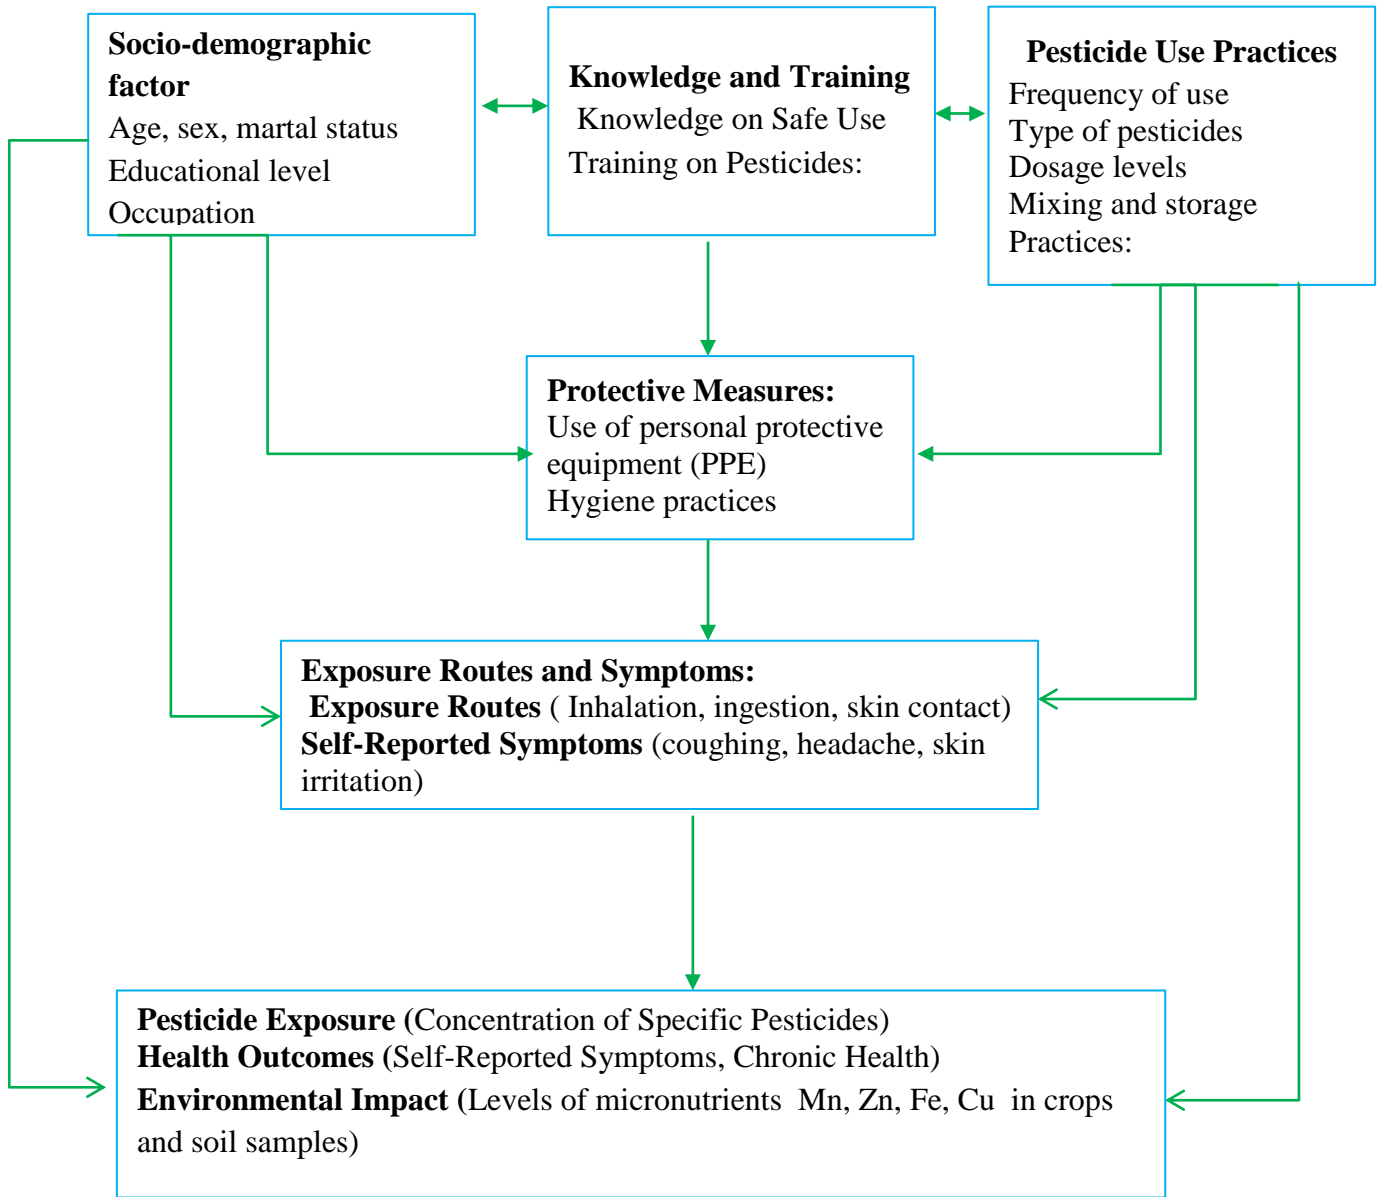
Socio-demographic factor
Age, sex, martal status
Educational level
Occupation

Knowledge and Training
Knowledge on Safe Use
Training on Pesticides:

Pesticide Use Practices
Frequency of use
Type of pesticides
Dosage levels
Mixing and storage
Practices:

Protective Measures:
Use of personal protective equipment (PPE)
Hygiene practices

Exposure Routes and Symptoms:
Exposure Routes ( Inhalation, ingestion, skin contact)
Self-Reported Symptoms (coughing, headache, skin irritation)

Pesticide Exposure (Concentration of Specific Pesticides)
Health Outcomes (Self-Reported Symptoms, Chronic Health)
Environmental Impact (Levels of micronutrients Mn, Zn, Fe, Cu in crops and soil samples)